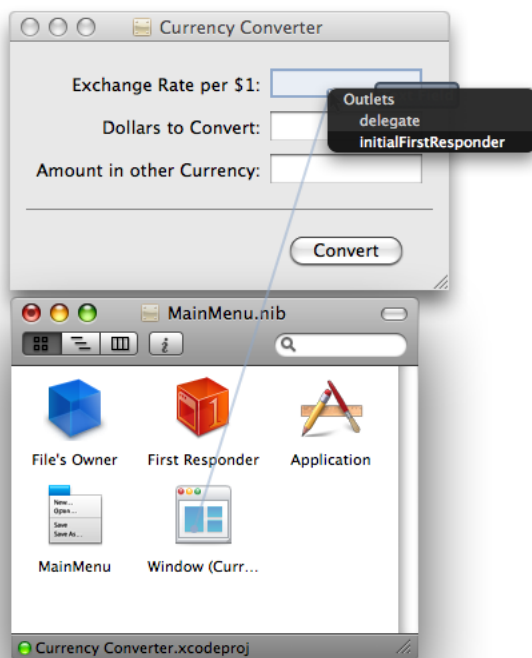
Currency Converter

Exchange Rate per $1:

Dollars to Convert:

Amount in other Currency:

Outlets
delegate
initialFirstResponder

Convert

MainMenu.nib

File's Owner

First Responder

Application

New...
Open...
Save
Save As...

MainMenu

Window (Curr...

Currency Converter.xcodeproj